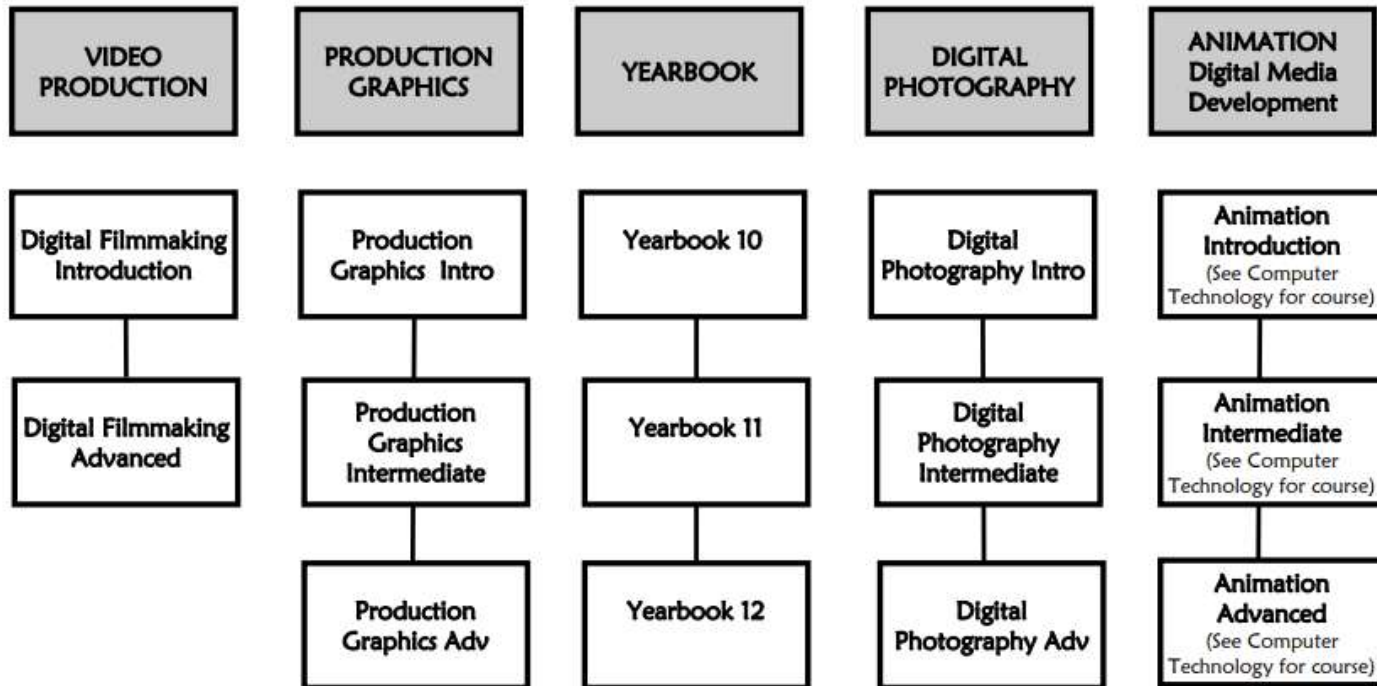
VIDEO PRODUCTION

Digital Filmmaking Introduction

Digital Filmmaking Advanced

PRODUCTION GRAPHICS

Production Graphics Intro

Production Graphics Intermediate

Production Graphics Adv

YEARBOOK

Yearbook 10

Yearbook 11

Yearbook 12

DIGITAL PHOTOGRAPHY

Digital Photography Intro

Digital Photography Intermediate

Digital Photography Adv

ANIMATION Digital Media Development

Animation Introduction (See Computer Technology for course)

Animation Intermediate (See Computer Technology for course)

Animation Advanced (See Computer Technology for course)